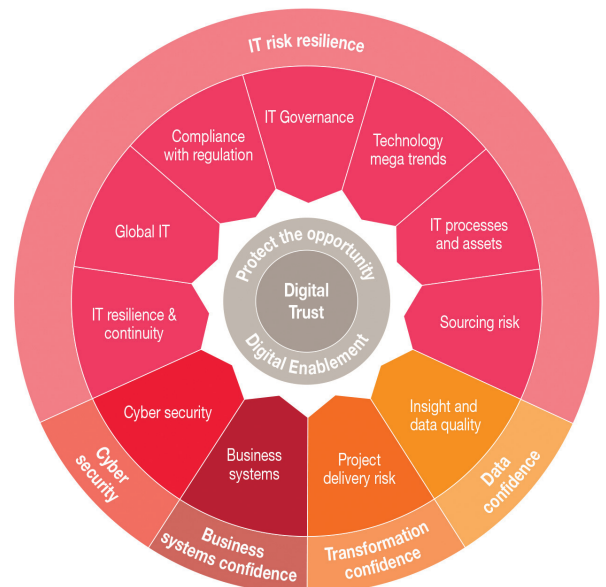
IT risk resilience

IT Governance

Technology mega trends

IT processes and assets

Sourcing risk

Insight and data quality

Project delivery risk

Business systems

Cyber security

IT resilience & continuity

Global IT

Compliance with regulation

Protect the opportunity

Digital Trust

Digital Enablement

Cyber security

Business systems confidence

Transformation confidence

Data confidence